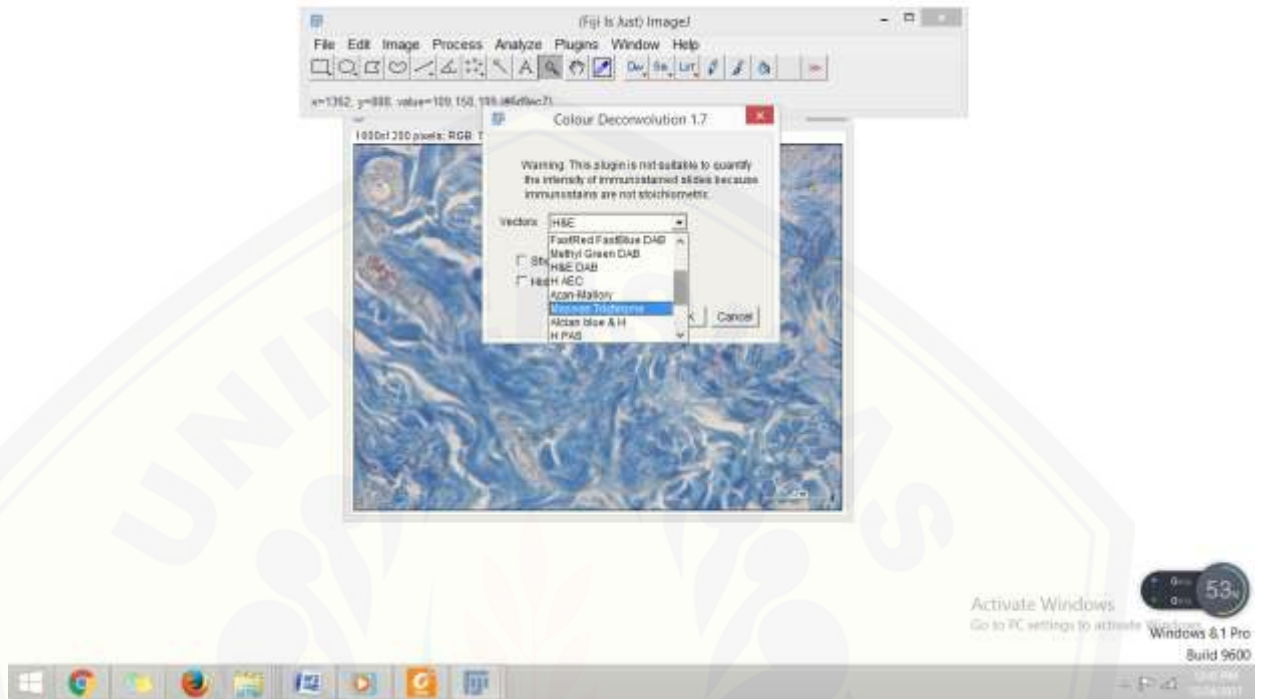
(Fiji Is Just) ImageJ

File Edit Image Process Analyze Plugins Window Help

Dev Stk LUT

x=1362, y=888, value=109,158,199 (#6d9ec7)

1400x1200 pixels; RGB; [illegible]

Colour Deconvolution 1.7

Warning. This plugin is not suitable to quantify the intensity of immunostained slides because immunostains are not stoichiometric.

Vectors H&E

FastRed FastBlue DAB
Methyl Green DAB
H&E DAB
H AEC
Azan-Mallory
Masson Trichrome
Alcian blue & H
H PAS

Sho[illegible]
Hid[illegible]

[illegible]K Cancel

Activate Windows
Go to PC settings to activate Windows.

Windows 8.1 Pro
Build 9600

53%